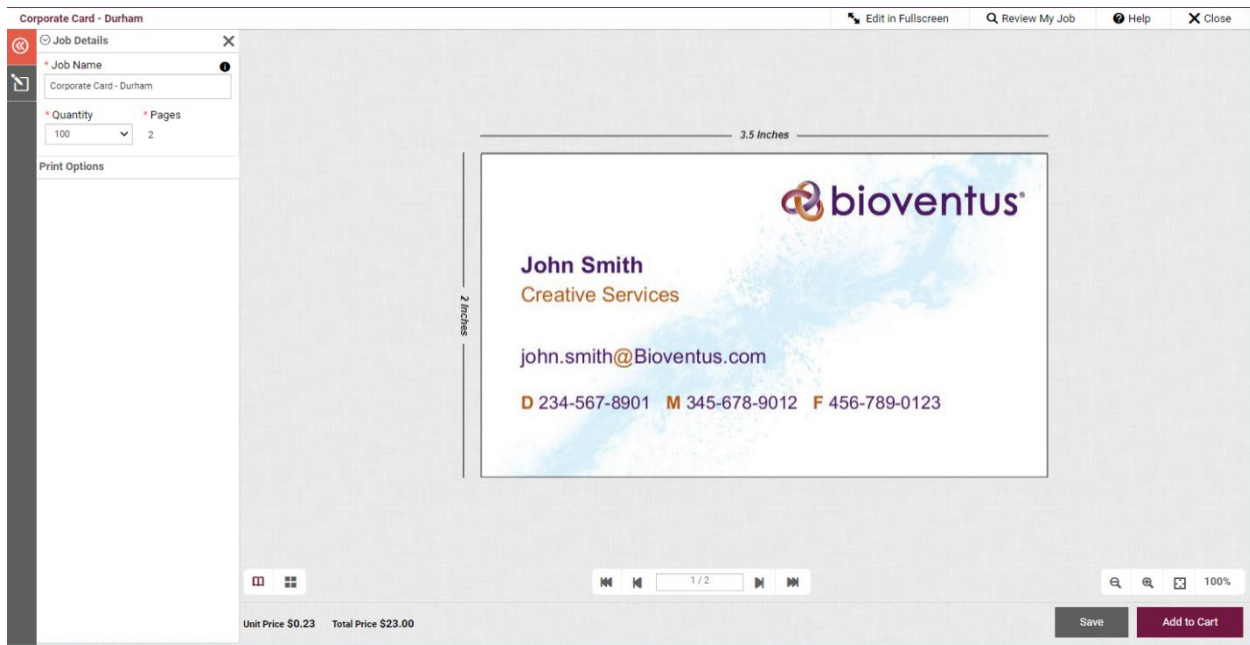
Corporate Card - Durham

Edit in Fullscreen
Review My Job
Help
Close

Job Details

* Job Name
Corporate Card - Durham

* Quantity
100

* Pages
2

Print Options

3.5 Inches

2 Inches

bioventus®

John Smith
Creative Services

john.smith@Bioventus.com

D 234-567-8901 M 345-678-9012 F 456-789-0123

1 / 2

100%

Unit Price $0.23 Total Price $23.00

Save
Add to Cart